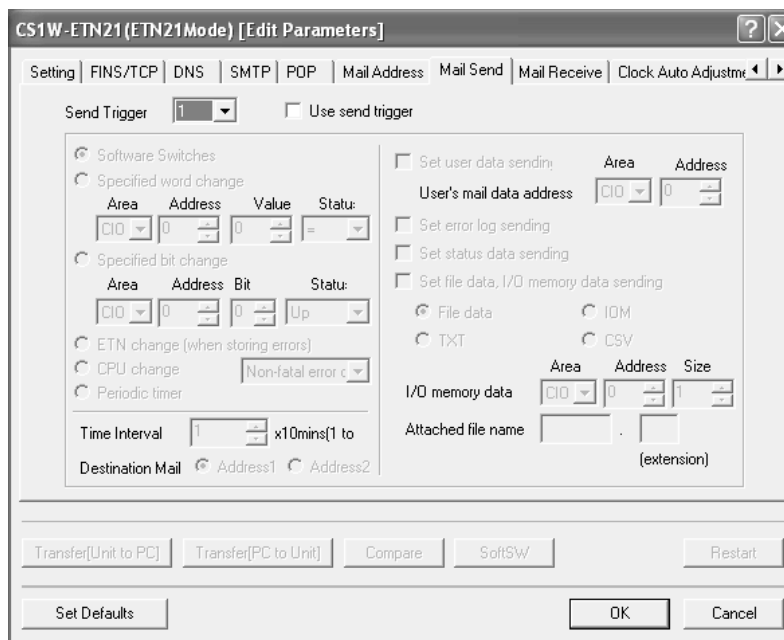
CS1W-ETN21(ETN21Mode) [Edit Parameters]

Setting | FINS/TCP | DNS | SMTP | POP | Mail Address | Mail Send | Mail Receive | Clock Auto Adjustme

Send Trigger 1 Use send trigger

Software Switches
Specified word change
Area Address Value Statu:
CIO 0 0 =
Specified bit change
Area Address Bit Statu:
CIO 0 0 Up
ETN change (when storing errors)
CPU change Non-fatal error c
Periodic timer

Time Interval 1 x10mins(1 to
Destination Mail Address1 Address2

Set user data sendin Area Address
User's mail data address CIO 0
Set error log sending
Set status data sending
Set file data, I/O memory data sending
File data IOM
TXT CSV
Area Address Size
I/O memory data CIO 0 1
Attached file name .
(extension)

Transfer[Unit to PC] Transfer[PC to Unit] Compare SoftSW Restart

Set Defaults OK Cancel